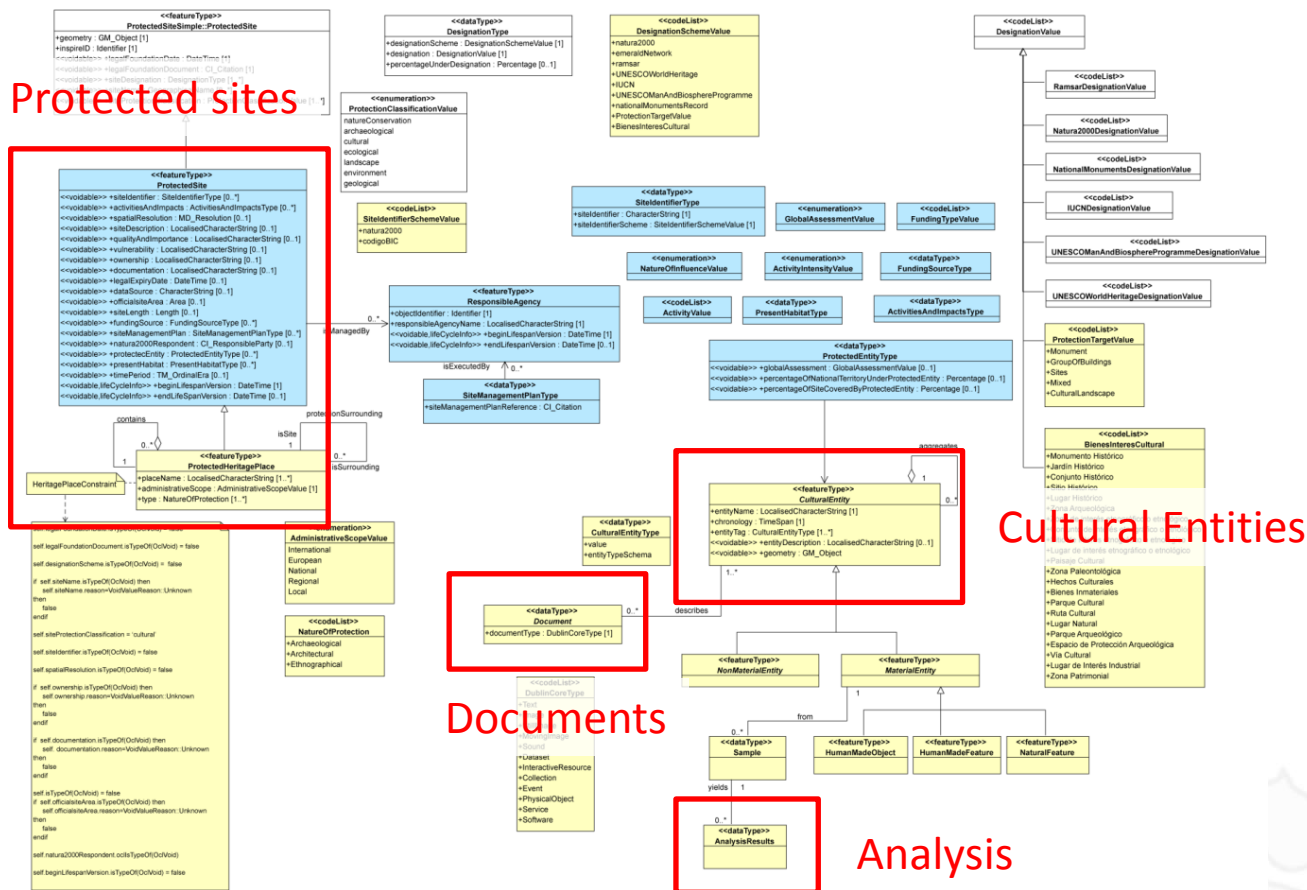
<<featureType>>
ProtectedSiteSimple::ProtectedSite
+geometry : GM_Object [1]
+inspireID : Identifier [1]
<<voidable>> +legalFoundationDate : DateTime [1]
<<voidable>> +legalFoundationDocument : CI_Citation
<<voidable>> +siteDesignation : DesignationType [1..*]
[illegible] [1..*]

Protected sites

<<dataType>>
DesignationType
+designationScheme : DesignationSchemeValue [1]
+designation : DesignationValue [1]
+percentageUnderDesignation : Percentage [0..1]

<<codeList>>
DesignationSchemeValue
+natura2000
+emeraldNetwork
+ramsar
+UNESCOWorldHeritage
+IUCN
+UNESCOManAndBiosphereProgramme
+nationalMonumentsRecord
+ProtectionTargetValue
+BienesInteresCultural

<<codeList>>
DesignationValue

<<codeList>>
RamsarDesignationValue

<<codeList>>
Natura2000DesignationValue

<<codeList>>
NationalMonumentsDesignationValue

<<codeList>>
IUCNDesignationValue

<<codeList>>
UNESCOManAndBiosphereProgrammeDesignationValue

<<codeList>>
UNESCOWorldHeritageDesignationValue

<<enumeration>>
ProtectionClassificationValue
natureConservation
archaeological
cultural
ecological
landscape
environment
geological

<<featureType>>
ProtectedSite
<<voidable>> +siteIdentifier : SiteIdentifierType [0..*]
<<voidable>> +activitiesAndImpacts : ActivitiesAndImpactsType [0..*]
<<voidable>> +spatialResolution : MD_Resolution [0..1]
<<voidable>> +siteDescription : LocalisedCharacterString [0..1]
<<voidable>> +qualityAndImportance : LocalisedCharacterString [0..1]
<<voidable>> +vulnerability : LocalisedCharacterString [0..1]
<<voidable>> +ownership : LocalisedCharacterString [0..1]
<<voidable>> +documentation : LocalisedCharacterString [0..1]
<<voidable>> +legalExpiryDate : DateTime [0..1]
<<voidable>> +dataSource : CharacterString [0..1]
<<voidable>> +officialsiteArea : Area [0..1]
<<voidable>> +siteLength : Length [0..1]
<<voidable>> +fundingSource : FundingSourceType [0..*]
<<voidable>> +siteManagementPlan : SiteManagementPlanType [0..*]
<<voidable>> +natura2000Respondent : CI_ResponsibleParty [0..1]
<<voidable>> +protectecEntity : ProtectedEntityType [0..*]
<<voidable>> +presentHabitat : PresentHabitatType [0..*]
<<voidable>> +timePeriod : TM_OrdinalEra [0..1]
<<voidable,lifeCycleInfo>> +beginLifespanVersion : DateTime [1]
<<voidable,lifeCycleInfo>> +endLifeSpanVersion : DateTime [0..1]

<<codeList>>
SiteIdentifierSchemeValue
+natura2000
+codigoBIC

<<dataType>>
SiteIdentifierType
+siteIdentifier : CharacterString [1]
+siteIdentifierScheme : SiteIdentifierSchemeValue [1]

<<enumeration>>
GlobalAssessmentValue

<<codeList>>
FundingTypeValue

<<enumeration>>
NatureOfInfluenceValue

<<enumeration>>
ActivityIntensityValue

<<dataType>>
FundingSourceType

<<codeList>>
ActivityValue

<<dataType>>
PresentHabitatType

<<dataType>>
ActivitiesAndImpactsType

<<codeList>>
ProtectionTargetValue
+Monument
+GroupOfBuildings
+Sites
+Mixed
+CulturalLandscape

isManagedBy
0..*

<<featureType>>
ResponsibleAgency
+objectIdentifier : Identifier [1]
+responsibleAgencyName : LocalisedCharacterString [1]
<<voidable,lifeCycleInfo>> +beginLifespanVersion : DateTime [1]
<<voidable,lifeCycleInfo>> +endLifespanVersion : DateTime [0..1]

isExecutedBy
0..*

<<dataType>>
SiteManagementPlanType
+siteManagementPlanReference : CI_Citation

<<dataType>>
ProtectedEntityType
<<voidable>> +globalAssessment : GlobalAssessmentValue [0..1]
<<voidable>> +percentageOfNationalTerritoryUnderProtectedEntity : Percentage [0..1]
<<voidable>> +percentageOfSiteCoveredByProtectedEntity : Percentage [0..1]

contains
protectionSurrounding
isSite
1
0..*
1
0..*
isSurrounding

<<featureType>>
ProtectedHeritagePlace
+placeName : LocalisedCharacterString [1..*]
+administrativeScope : AdministrativeScopeValue [1]
+type : NatureOfProtection [1..*]

HeritagePlaceConstraint

self.legalFoundationDate.isTypeOf(OclVoid) = false
self.legalFoundationDocument.isTypeOf(OclVoid) = false
self.designationScheme.isTypeOf(OclVoid) = false
if self.siteName.isTypeOf(OclVoid) then
self.siteName.reason=VoidValueReason::Unknown
then
false
endif
self.siteProtectionClassification = 'cultural'
self.siteIdentifier.isTypeOf(OclVoid) = false
self.spatialResolution.isTypeOf(OclVoid) = false
if self.ownership.isTypeOf(OclVoid) then
self.ownership.reason=VoidValueReason::Unknown
then
false
endif
if self.documentation.isTypeOf(OclVoid) then
self. documentation.reason=VoidValueReason::Unknown
then
false
endif
self.isTypeOf(OclVoid) = false
if self.officialsiteArea.isTypeOf(OclVoid) then
self.officialsiteArea.reason=VoidValueReason::Unknown
then
false
endif
self.natura2000Respondent.oclIsTypeOf(OclVoid)
self.beginLifespanVersion.isTypeOf(OclVoid) = false

<<enumeration>>
AdministrativeScopeValue
International
European
National
Regional
Local

<<codeList>>
NatureOfProtection
+Archaeological
+Architectural
+Ethnographical

<<dataType>>
CulturalEntityType
+value
+entityTypeSchema

aggregates
1
0..*

<<featureType>>
CulturalEntity
+entityName : LocalisedCharacterString [1]
+chronology : TimeSpan [1]
+entityTag : CulturalEntityType [1..*]
<<voidable>> +entityDescription : LocalisedCharacterString [0..1]
<<voidable>> +geometry : GM_Object

Cultural Entities

<<codeList>>
BienesInteresCultural
+Monumento Histórico
+Jardín Histórico
+Conjunto Histórico
+Sitio Histórico
+Lugar Histórico
+Zona Arqueológica
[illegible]
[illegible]
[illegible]
+Lugar de interés etnográfico o etnológico
+Paisaje Cultural
+Zona Paleontológica
+Hechos Culturales
+Bienes Inmateriales
+Parque Cultural
+Ruta Cultural
+Lugar Natural
+Parque Arqueológico
+Espacio de Protección Arqueológica
+Vía Cultural
+Lugar de Interés Industrial
+Zona Patrimonial

1..*
0..*
describes

<<dataType>>
Document
+documentType : DublinCoreType [1]

Documents

<<codeList>>
DublinCoreType
+Text
+Image
+MovingImage
+Sound
+Dataset
+InteractiveResource
+Collection
+Event
+PhysicalObject
+Service
+Software

<<featureType>>
NonMaterialEntity

<<featureType>>
MaterialEntity

1
from
0..*

<<dataType>>
Sample

<<featureType>>
HumanMadeObject

<<featureType>>
HumanMadeFeature

<<featureType>>
NaturalFeature

yields
1
0..*

<<dataType>>
AnalysisResults

Analysis